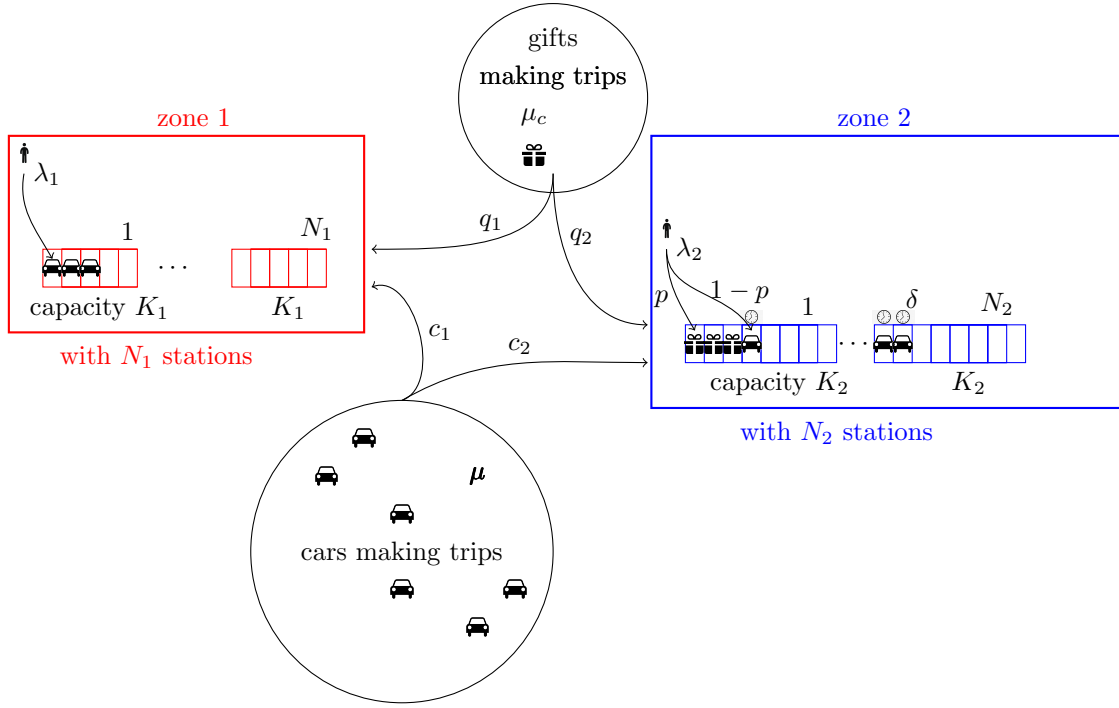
gifts
making trips
$\mu_c$

zone 1
$\lambda_1$
1
$N_1$
$\cdots$
capacity $K_1$
$K_1$
with $N_1$ stations

$q_1$
$q_2$
$c_1$
$c_2$

zone 2
$\lambda_2$
$p$
$1-p$
1
$\delta$
$N_2$
$\cdots$
capacity $K_2$
$K_2$
with $N_2$ stations

$\boldsymbol{\mu}$
cars making trips